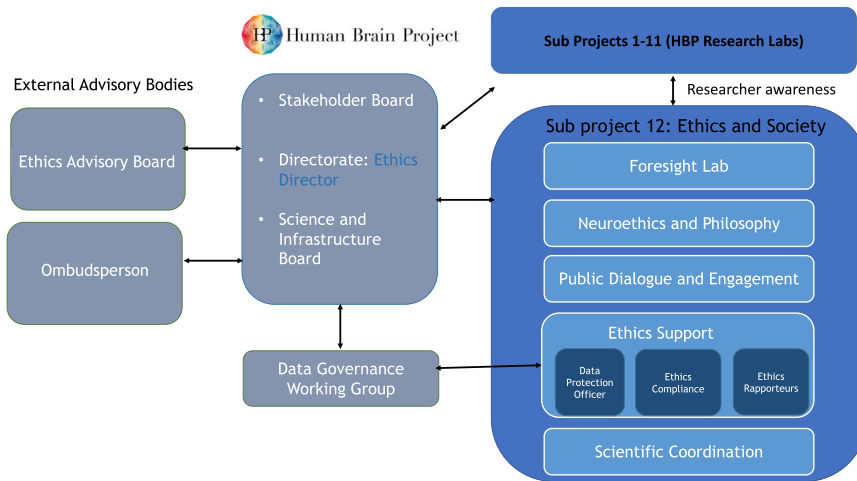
HBP Human Brain Project

Sub Projects 1-11 (HBP Research Labs)

External Advisory Bodies

Ethics Advisory Board

Ombudsperson

• Stakeholder Board

• Directorate: Ethics Director

• Science and Infrastructure Board

Researcher awareness

Sub project 12: Ethics and Society

Foresight Lab

Neuroethics and Philosophy

Public Dialogue and Engagement

Ethics Support

Data Protection Officer

Ethics Compliance

Ethics Rapporteurs

Data Governance Working Group

Scientific Coordination